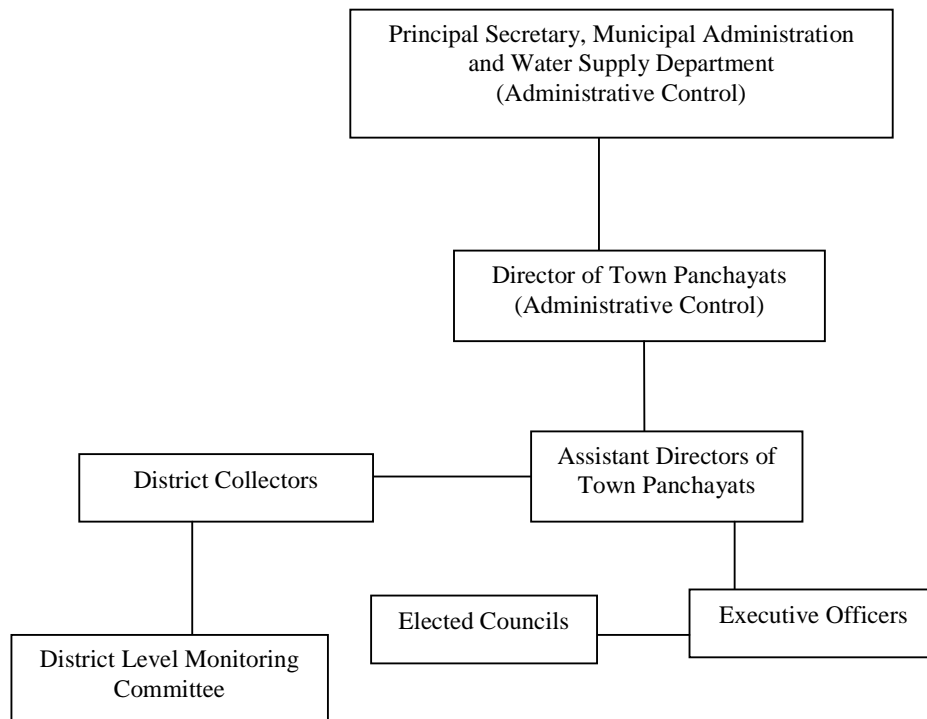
Principal Secretary, Municipal Administration and Water Supply Department
(Administrative Control)

Director of Town Panchayats
(Administrative Control)

District Collectors

Assistant Directors of Town Panchayats

Elected Councils

Executive Officers

District Level Monitoring Committee